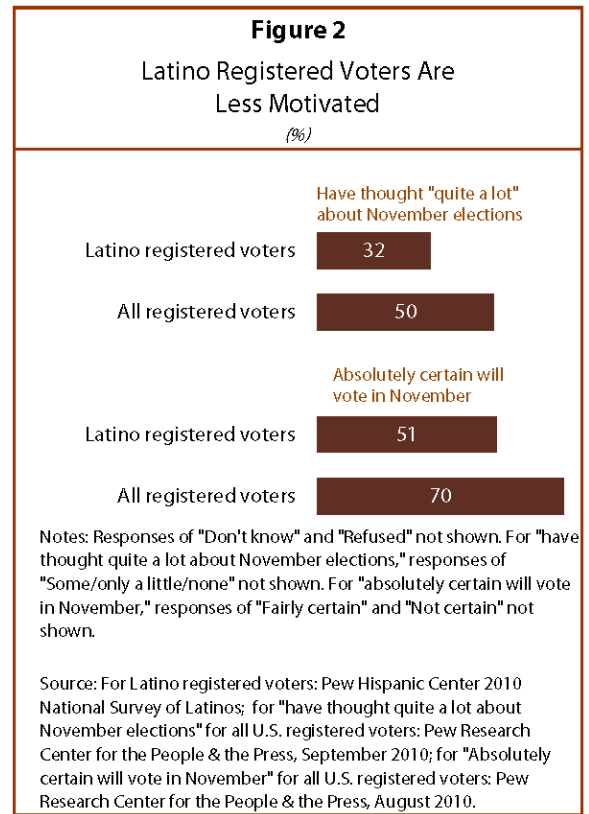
Figure 2

Latino Registered Voters Are Less Motivated

(%)

Have thought "quite a lot" about November elections

Latino registered voters 32

All registered voters 50

Absolutely certain will vote in November

Latino registered voters 51

All registered voters 70

Notes: Responses of "Don't know" and "Refused" not shown. For "have thought quite a lot about November elections," responses of "Some/only a little/none" not shown. For "absolutely certain will vote in November," responses of "Fairly certain" and "Not certain" not shown.

Source: For Latino registered voters: Pew Hispanic Center 2010 National Survey of Latinos; for "have thought quite a lot about November elections" for all U.S. registered voters: Pew Research Center for the People & the Press, September 2010; for "Absolutely certain will vote in November" for all U.S. registered voters: Pew Research Center for the People & the Press, August 2010.